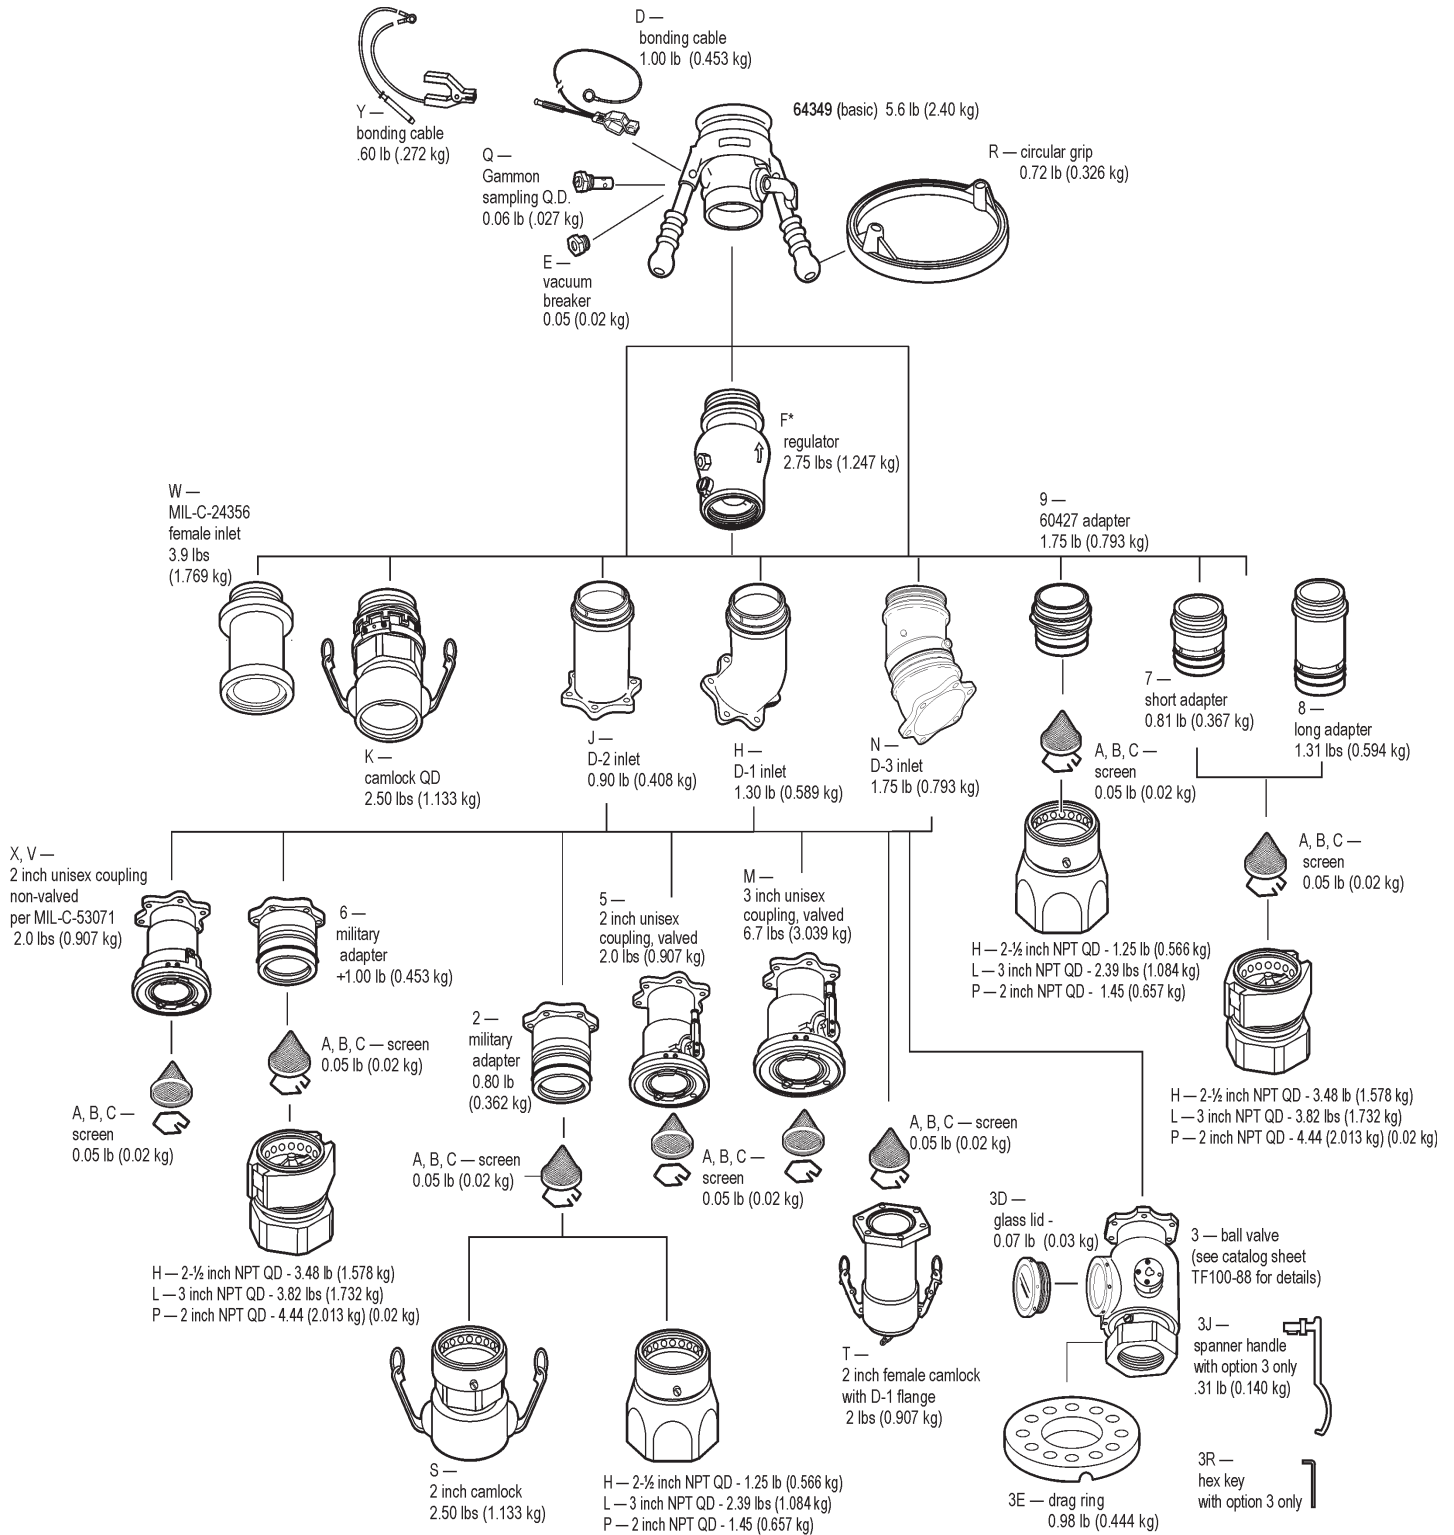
D — bonding cable 1.00 lb (0.453 kg)

Y — bonding cable .60 lb (.272 kg)

64349 (basic) 5.6 lb (2.40 kg)

Q — Gammon sampling Q.D. 0.06 lb (.027 kg)

R — circular grip 0.72 lb (0.326 kg)

E — vacuum breaker 0.05 (0.02 kg)

F* regulator 2.75 lbs (1.247 kg)

W — MIL-C-24356 female inlet 3.9 lbs (1.769 kg)

9 — 60427 adapter 1.75 lb (0.793 kg)

7 — short adapter 0.81 lb (0.367 kg)

8 — long adapter 1.31 lbs (0.594 kg)

K — camlock QD 2.50 lbs (1.133 kg)

J — D-2 inlet 0.90 lb (0.408 kg)

H — D-1 inlet 1.30 lb (0.589 kg)

N — D-3 inlet 1.75 lb (0.793 kg)

A, B, C — screen 0.05 lb (0.02 kg)

A, B, C — screen 0.05 lb (0.02 kg)

X, V — 2 inch unisex coupling non-valved per MIL-C-53071 2.0 lbs (0.907 kg)

6 — military adapter +1.00 lb (0.453 kg)

5 — 2 inch unisex coupling, valved 2.0 lbs (0.907 kg)

M — 3 inch unisex coupling, valved 6.7 lbs (3.039 kg)

H — 2-½ inch NPT QD - 1.25 lb (0.566 kg)
L — 3 inch NPT QD - 2.39 lbs (1.084 kg)
P — 2 inch NPT QD - 1.45 (0.657 kg)

A, B, C — screen 0.05 lb (0.02 kg)

2 — military adapter 0.80 lb (0.362 kg)

H — 2-½ inch NPT QD - 3.48 lb (1.578 kg)
L — 3 inch NPT QD - 3.82 lbs (1.732 kg)
P — 2 inch NPT QD - 4.44 (2.013 kg) (0.02 kg)

A, B, C — screen 0.05 lb (0.02 kg)

A, B, C — screen 0.05 lb (0.02 kg)

A, B, C — screen 0.05 lb (0.02 kg)

A, B, C — screen 0.05 lb (0.02 kg)

3D — glass lid - 0.07 lb (0.03 kg)

3 — ball valve (see catalog sheet TF100-88 for details)

H — 2-½ inch NPT QD - 3.48 lb (1.578 kg)
L — 3 inch NPT QD - 3.82 lbs (1.732 kg)
P — 2 inch NPT QD - 4.44 (2.013 kg) (0.02 kg)

3J — spanner handle with option 3 only .31 lb (0.140 kg)

T — 2 inch female camlock with D-1 flange 2 lbs (0.907 kg)

S — 2 inch camlock 2.50 lbs (1.133 kg)

H — 2-½ inch NPT QD - 1.25 lb (0.566 kg)
L — 3 inch NPT QD - 2.39 lbs (1.084 kg)
P — 2 inch NPT QD - 1.45 (0.657 kg)

3E — drag ring 0.98 lb (0.444 kg)

3R — hex key with option 3 only